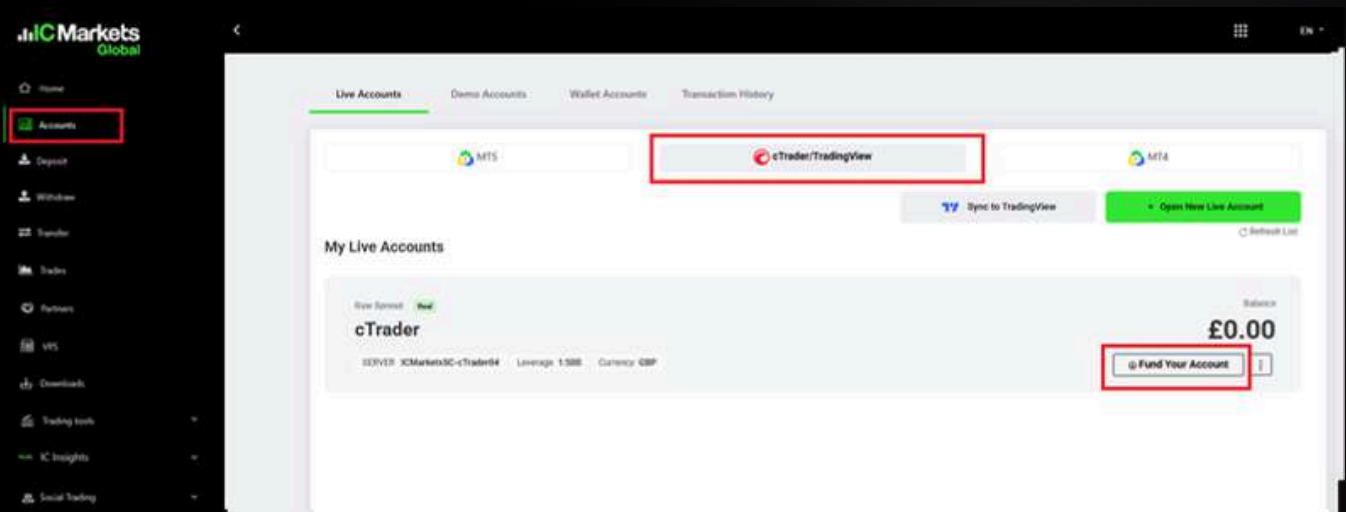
ICMarkets Global

Home
Accounts
Deposit
Withdraw
Transfer
Trades
Partners
VPS
Downloads
Trading tools
IC Insights
Social Trading

EN

Live Accounts
Demo Accounts
Wallet Accounts
Transaction History

MT5
cTrader/TradingView
MT4

Sync to TradingView
+ Open New Live Account
Refresh List

My Live Accounts

Raw Spread Real
cTrader
SERVER ICMarketsSC-cTrader04 Leverage 1:500 Currency GBP

Balance
£0.00
Fund Your Account